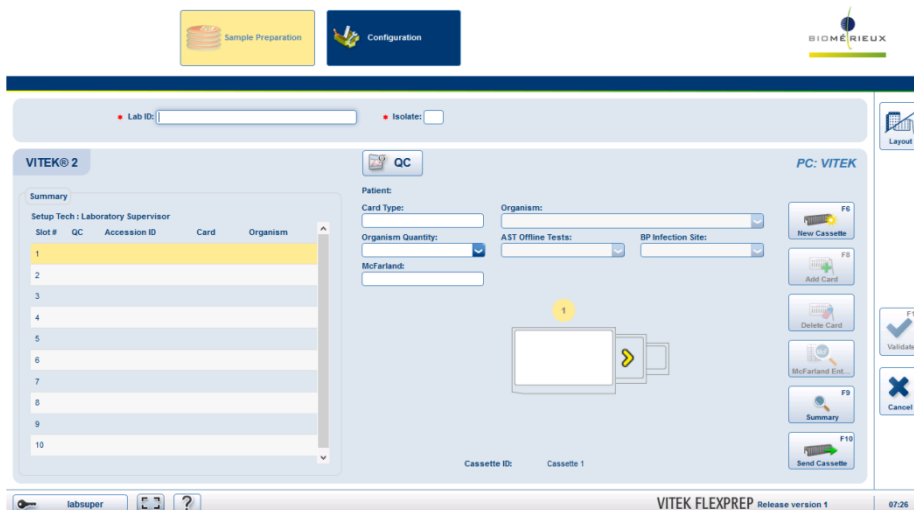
Sample Preparation

Configuration

BIOMÉRIEUX

• Lab ID:

• Isolate:

Layout

VITEK® 2

QC

PC: VITEK

Summary

Setup Tech : Laboratory Supervisor

| Slot # | QC | Accession ID | Card | Organism |
|---|---|---|---|---|
| 1 | | | | |
| 2 | | | | |
| 3 | | | | |
| 4 | | | | |
| 5 | | | | |
| 6 | | | | |
| 7 | | | | |
| 8 | | | | |
| 9 | | | | |
| 10 | | | | |

Patient:

Card Type:

Organism:

Organism Quantity:

AST Offline Tests:

BP Infection Site:

McFarland:

1

Cassette ID: Cassette 1

F6 New Cassette

F8 Add Card

Delete Card

McFarland Ent...

F9 Summary

F10 Send Cassette

F1 Validate

Cancel

labsuper

?

VITEK FLEXPREP Release version 1

07:26